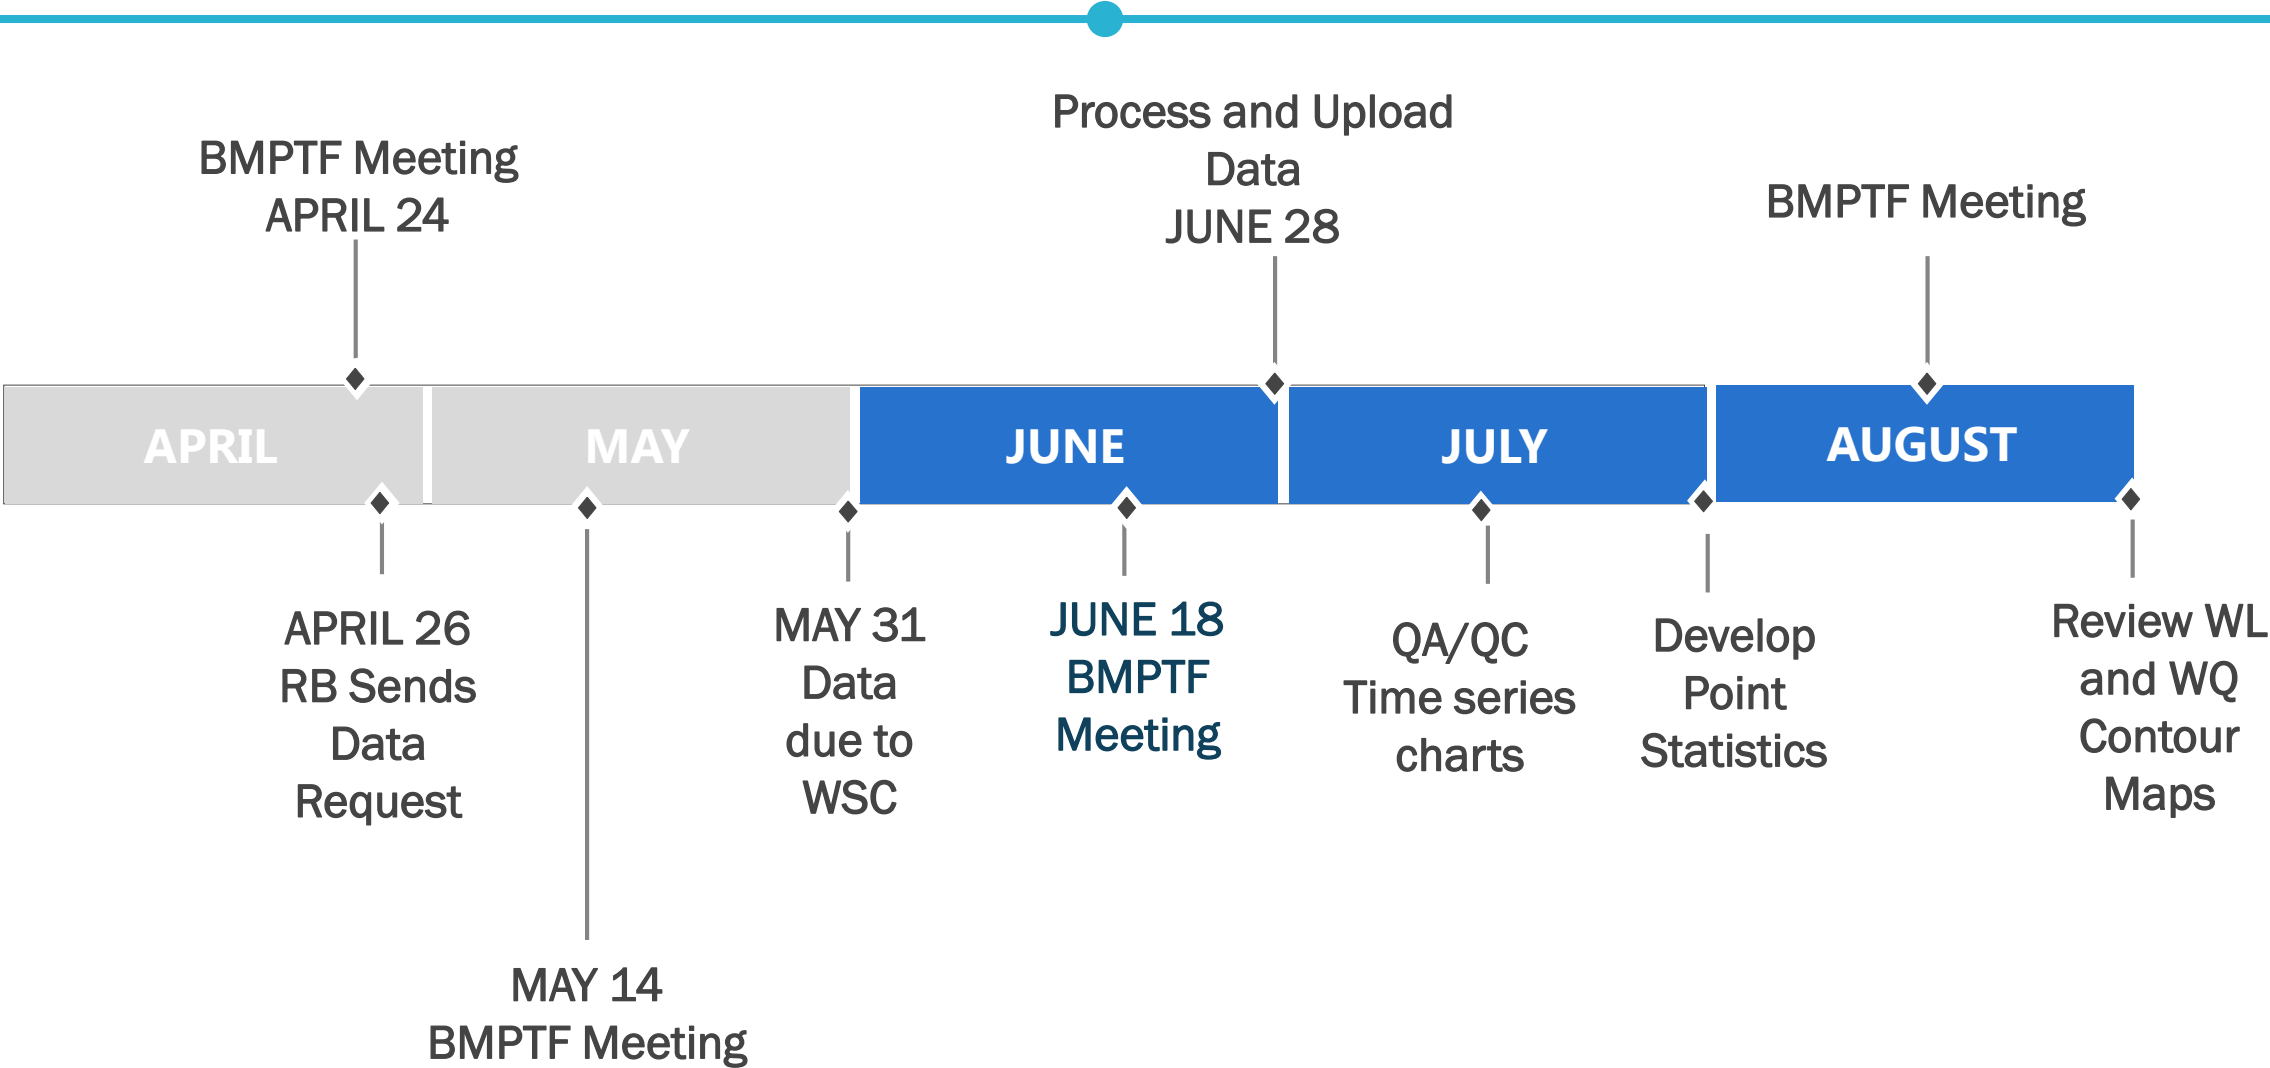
BMPTF Meeting
APRIL 24

Process and Upload Data
JUNE 28

BMPTF Meeting

APRIL

MAY

JUNE

JULY

AUGUST

APRIL 26
RB Sends Data Request

MAY 14
BMPTF Meeting

MAY 31
Data due to WSC

JUNE 18
BMPTF Meeting

QA/QC
Time series charts

Develop Point Statistics

Review WL and WQ Contour Maps